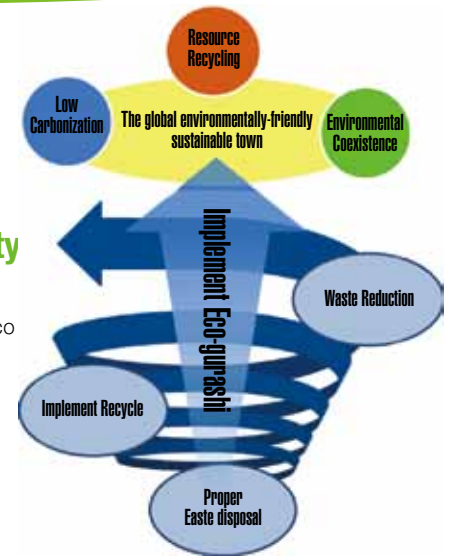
Resource Recycling

Low Carbonization

The global environmentally-friendly sustainable town

Environmental Coexistence

ty

co

Implement Eco-gurashi

Waste Reduction

Implement Recycle

Proper Easte disposal